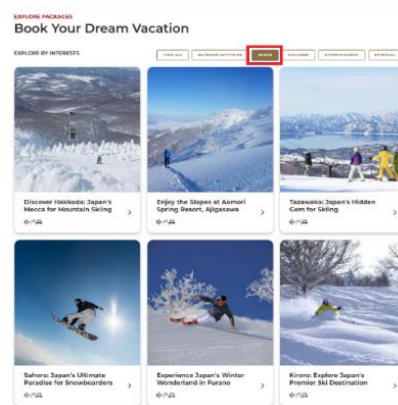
EXPLORE PACKAGES
Book Your Dream Vacation

EXPLORE BY INTERESTS

VIEW ALL | OUTDOOR ACTIVITIES | SPORTS | WELLNESS | ENTERTAINMENT | SPIRITUAL

Discover Hakkoda: Japan's Mecca for Mountain Skiing
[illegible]

Enjoy the Slopes at Aomori Spring Resort, Ajigasawa
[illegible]

Tazawako: Japan's Hidden Gem for Skiing
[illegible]

Sahoro: Japan's Ultimate Paradise for Snowboarders
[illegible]

Experience Japan's Winter Wonderland in Furano
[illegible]

Kiroro: Explore Japan's Premier Ski Destination
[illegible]